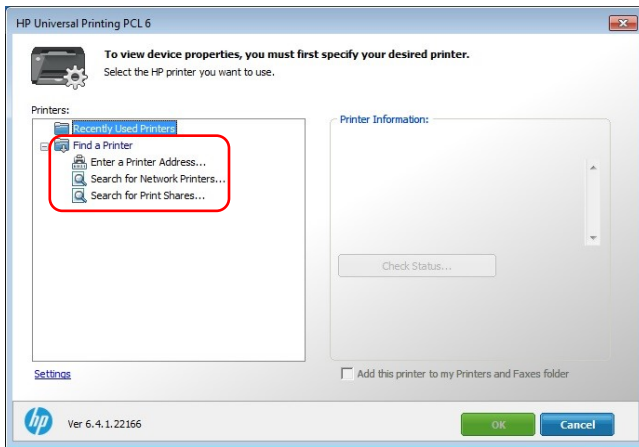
HP Universal Printing PCL 6

To view device properties, you must first specify your desired printer.
Select the HP printer you want to use.

Printers:
Recently Used Printers
Find a Printer
Enter a Printer Address...
Search for Network Printers...
Search for Print Shares...

Printer Information:

Check Status...

Settings

Add this printer to my Printers and Faxes folder

hp

Ver 6.4.1.22166

OK

Cancel